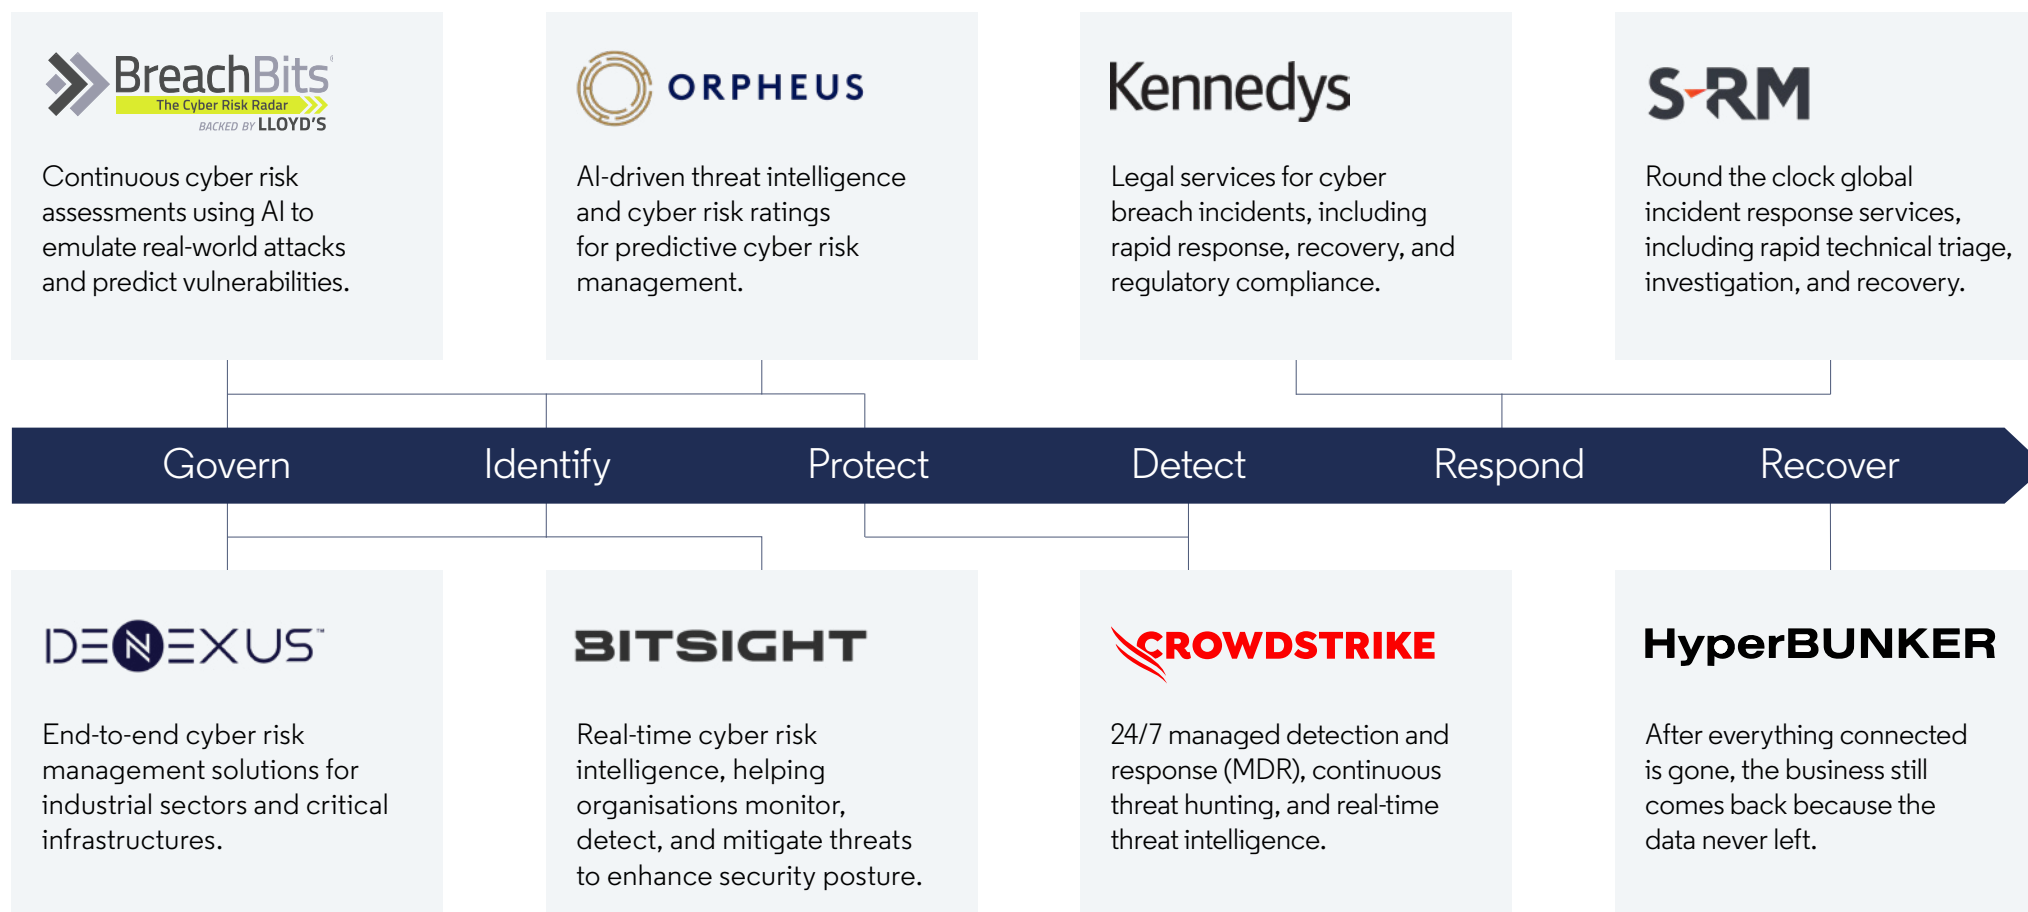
BreachBits
The Cyber Risk Radar
BACKED BY LLOYD'S

Continuous cyber risk assessments using AI to emulate real-world attacks and predict vulnerabilities.

ORPHEUS

AI-driven threat intelligence and cyber risk ratings for predictive cyber risk management.

Kennedys

Legal services for cyber breach incidents, including rapid response, recovery, and regulatory compliance.

S-RM

Round the clock global incident response services, including rapid technical triage, investigation, and recovery.

Govern Identify Protect Detect Respond Recover

DENEXUS

End-to-end cyber risk management solutions for industrial sectors and critical infrastructures.

BITSIGHT

Real-time cyber risk intelligence, helping organisations monitor, detect, and mitigate threats to enhance security posture.

CROWDSTRIKE

24/7 managed detection and response (MDR), continuous threat hunting, and real-time threat intelligence.

HyperBUNKER

After everything connected is gone, the business still comes back because the data never left.